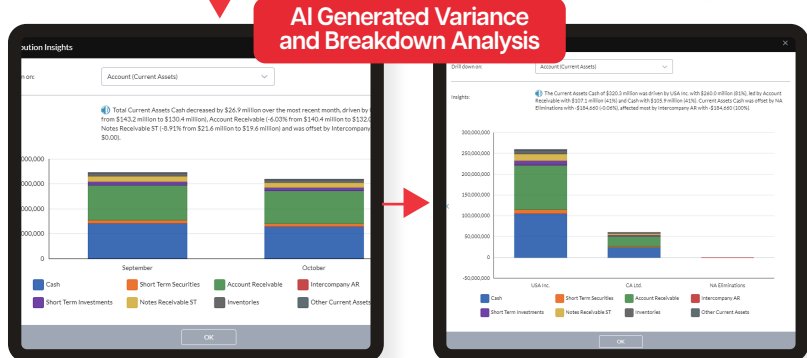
AI Generated Variance and Breakdown Analysis

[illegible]bution Insights

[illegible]wn on:

Account (Current Assets)

Total Current Assets Cash decreased by $26.9 million over the most recent month, driven by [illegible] from $143.2 million to $130.4 million), Account Receivable (-6.03% from $140.4 million to $132.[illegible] Notes Receivable ST (-8.91% from $21.6 million to $19.6 million) and was offset by Intercompany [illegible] $0.00).

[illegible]00,000
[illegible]00,000
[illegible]00,000
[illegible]00,000

September
October

Cash
Short Term Securities
Account Receivable
Intercompany AR
Short Term Investments
Notes Receivable ST
Inventories
Other Current Assets

OK

Drill down on

Account (Current Assets)

Insights:

The Current Assets Cash of $320.3 million was driven by USA Inc. with $260.0 million (81%), led by Account Receivable with $107.1 million (41%) and Cash with $105.9 million (41%). Current Assets Cash was offset by NA Eliminations with -$184,660 (-0.06%), affected most by Intercompany AR with -$184,660 (100%).

300,000,000
250,000,000
200,000,000
150,000,000
100,000,000
50,000,000
0
-50,000,000

USA Inc.
CA Ltd.
NA Eliminations

Cash
Short Term Securities
Account Receivable
Intercompany AR
Short Term Investments
Notes Receivable ST
Inventories
Other Current Assets

OK